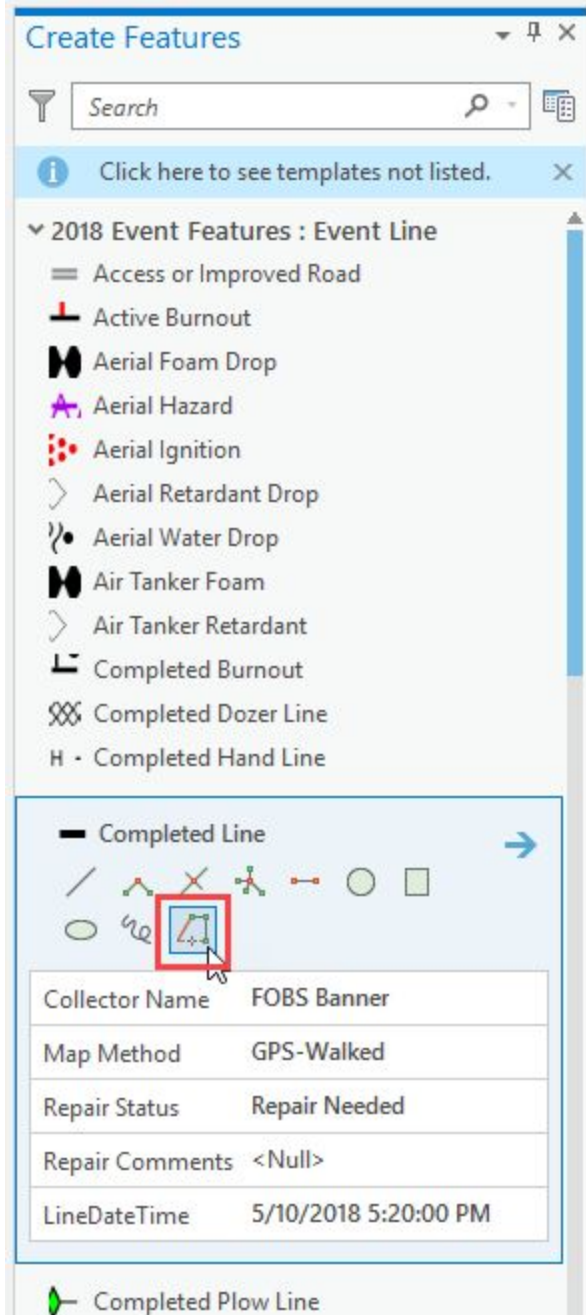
Create Features

Search

Click here to see templates not listed.

2018 Event Features : Event Line

Access or Improved Road

Active Burnout

Aerial Foam Drop

Aerial Hazard

Aerial Ignition

Aerial Retardant Drop

Aerial Water Drop

Air Tanker Foam

Air Tanker Retardant

Completed Burnout

Completed Dozer Line

H · Completed Hand Line

Completed Line

| Collector Name | FOBS Banner |
|---|---|
| Map Method | GPS-Walked |
| Repair Status | Repair Needed |
| Repair Comments | <Null> |
| LineDateTime | 5/10/2018 5:20:00 PM |

Completed Plow Line